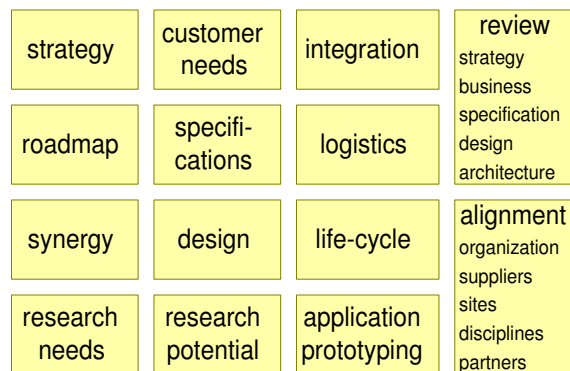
strategy

customer needs

integration

roadmap

specifications

logistics

synergy

design

life-cycle

research needs

research potential

application prototyping

review
strategy
business
specification
design
architecture

alignment
organization
suppliers
sites
disciplines
partners